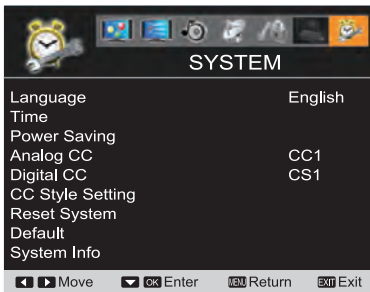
SYSTEM

| | |
|---|---|
| Language | English |
| Time | |
| Power Saving | |
| Analog CC | CC1 |
| Digital CC | CS1 |
| CC Style Setting | |
| Reset System | |
| Default | |
| System Info | |

Move OK Enter MENU Return EXIT Exit